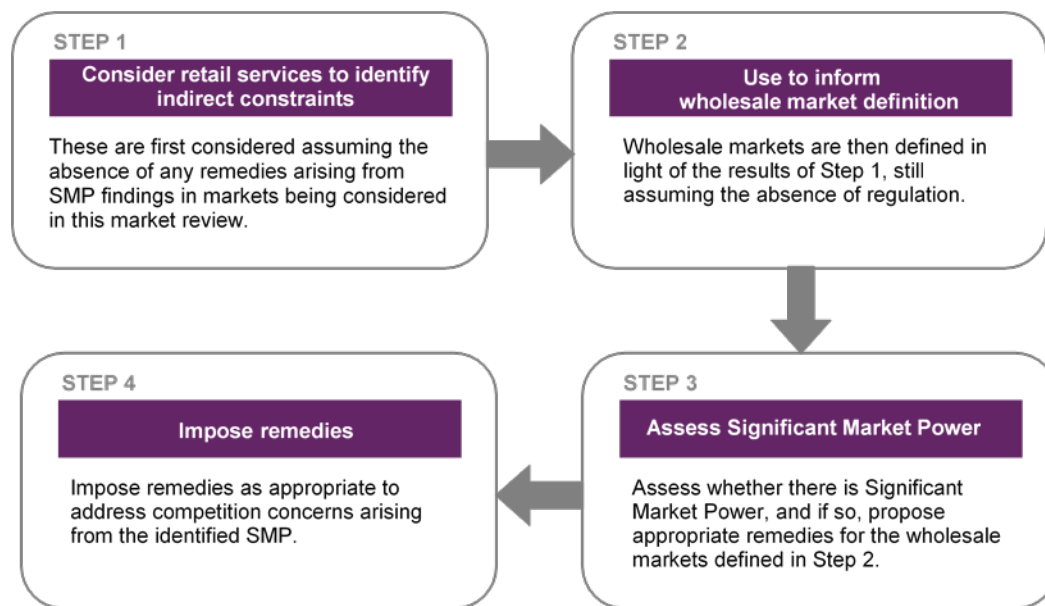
STEP 1

Consider retail services to identify indirect constraints

These are first considered assuming the absence of any remedies arising from SMP findings in markets being considered in this market review.

STEP 2

Use to inform wholesale market definition

Wholesale markets are then defined in light of the results of Step 1, still assuming the absence of regulation.

STEP 3

Assess Significant Market Power

Assess whether there is Significant Market Power, and if so, propose appropriate remedies for the wholesale markets defined in Step 2.

STEP 4

Impose remedies

Impose remedies as appropriate to address competition concerns arising from the identified SMP.